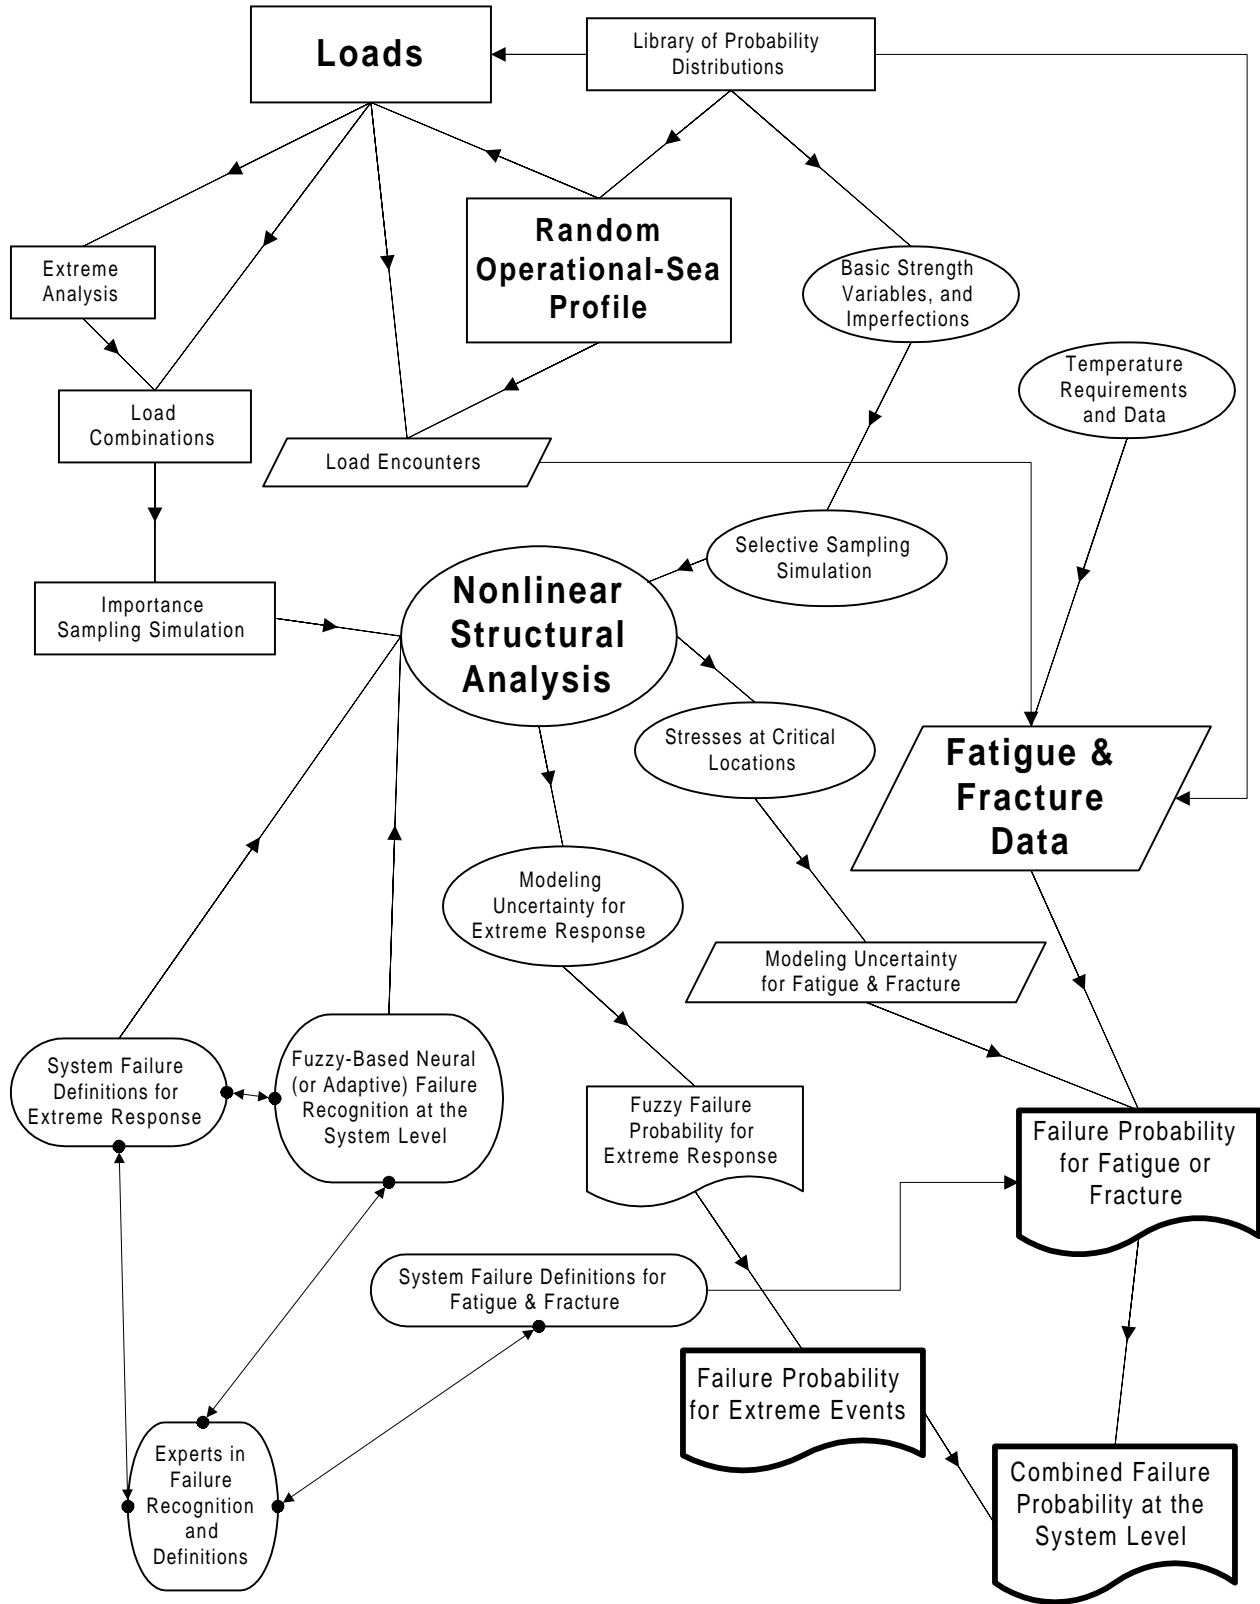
Loads

Library of Probability Distributions

Extreme Analysis

Random Operational-Sea Profile

Basic Strength Variables, and Imperfections

Temperature Requirements and Data

Load Combinations

Load Encounters

Selective Sampling Simulation

Importance Sampling Simulation

Nonlinear Structural Analysis

Stresses at Critical Locations

Fatigue & Fracture Data

Modeling Uncertainty for Extreme Response

Modeling Uncertainty for Fatigue & Fracture

System Failure Definitions for Extreme Response

Fuzzy-Based Neural (or Adaptive) Failure Recognition at the System Level

Fuzzy Failure Probability for Extreme Response

Failure Probability for Fatigue or Fracture

System Failure Definitions for Fatigue & Fracture

Failure Probability for Extreme Events

Experts in Failure Recognition and Definitions

Combined Failure Probability at the System Level